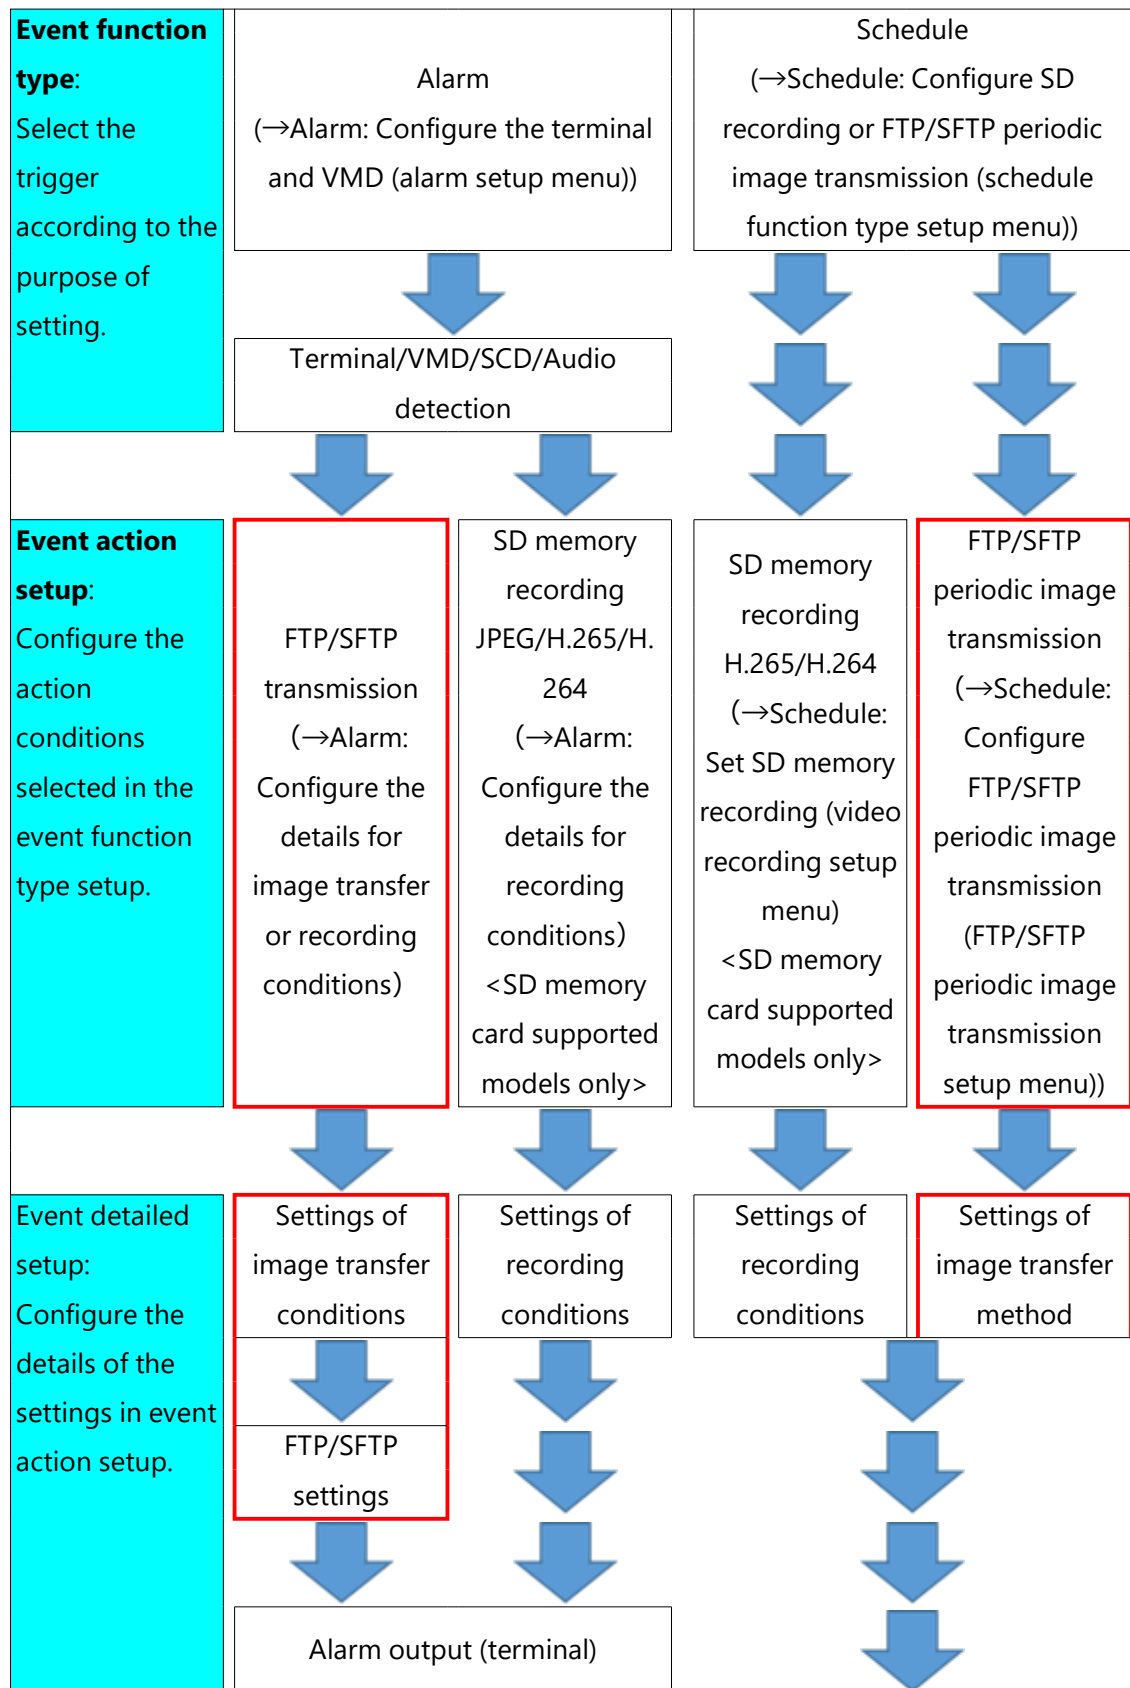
**Event function type**: Select the trigger according to the purpose of setting.

Alarm (→Alarm: Configure the terminal and VMD (alarm setup menu))

Schedule (→Schedule: Configure SD recording or FTP/SFTP periodic image transmission (schedule function type setup menu))

Terminal/VMD/SCD/Audio detection

**Event action setup**: Configure the action conditions selected in the event function type setup.

FTP/SFTP transmission (→Alarm: Configure the details for image transfer or recording conditions)

SD memory recording JPEG/H.265/H.264 (→Alarm: Configure the details for recording conditions) <SD memory card supported models only>

SD memory recording H.265/H.264 (→Schedule: Set SD memory recording (video recording setup menu) <SD memory card supported models only>

FTP/SFTP periodic image transmission (→Schedule: Configure FTP/SFTP periodic image transmission (FTP/SFTP periodic image transmission setup menu))

Event detailed setup: Configure the details of the settings in event action setup.

Settings of image transfer conditions

Settings of recording conditions

Settings of recording conditions

Settings of image transfer method

FTP/SFTP settings

Alarm output (terminal)